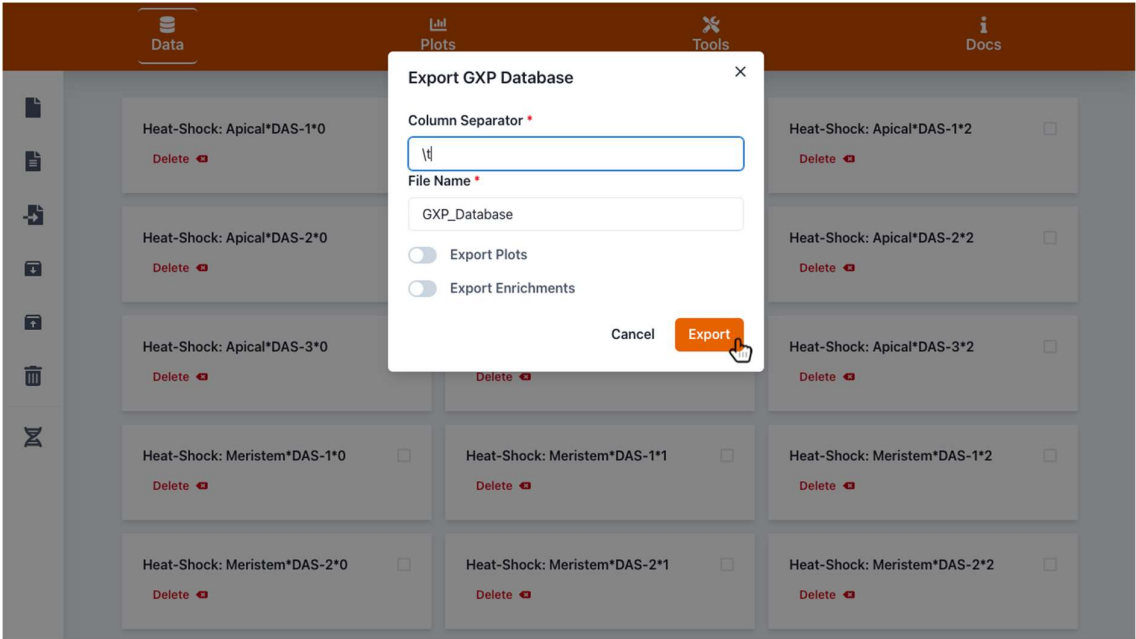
Data Plots Tools Docs

Export GXP Database

Column Separator *

\t

File Name *

GXP_Database

Export Plots

Export Enrichments

Cancel Export

Heat-Shock: Apical*DAS-1*0
Delete

Heat-Shock: Apical*DAS-1*2
Delete

Heat-Shock: Apical*DAS-2*0
Delete

Heat-Shock: Apical*DAS-2*2
Delete

Heat-Shock: Apical*DAS-3*0
Delete

Delete

Heat-Shock: Apical*DAS-3*2
Delete

Heat-Shock: Meristem*DAS-1*0
Delete

Heat-Shock: Meristem*DAS-1*1
Delete

Heat-Shock: Meristem*DAS-1*2
Delete

Heat-Shock: Meristem*DAS-2*0
Delete

Heat-Shock: Meristem*DAS-2*1
Delete

Heat-Shock: Meristem*DAS-2*2
Delete